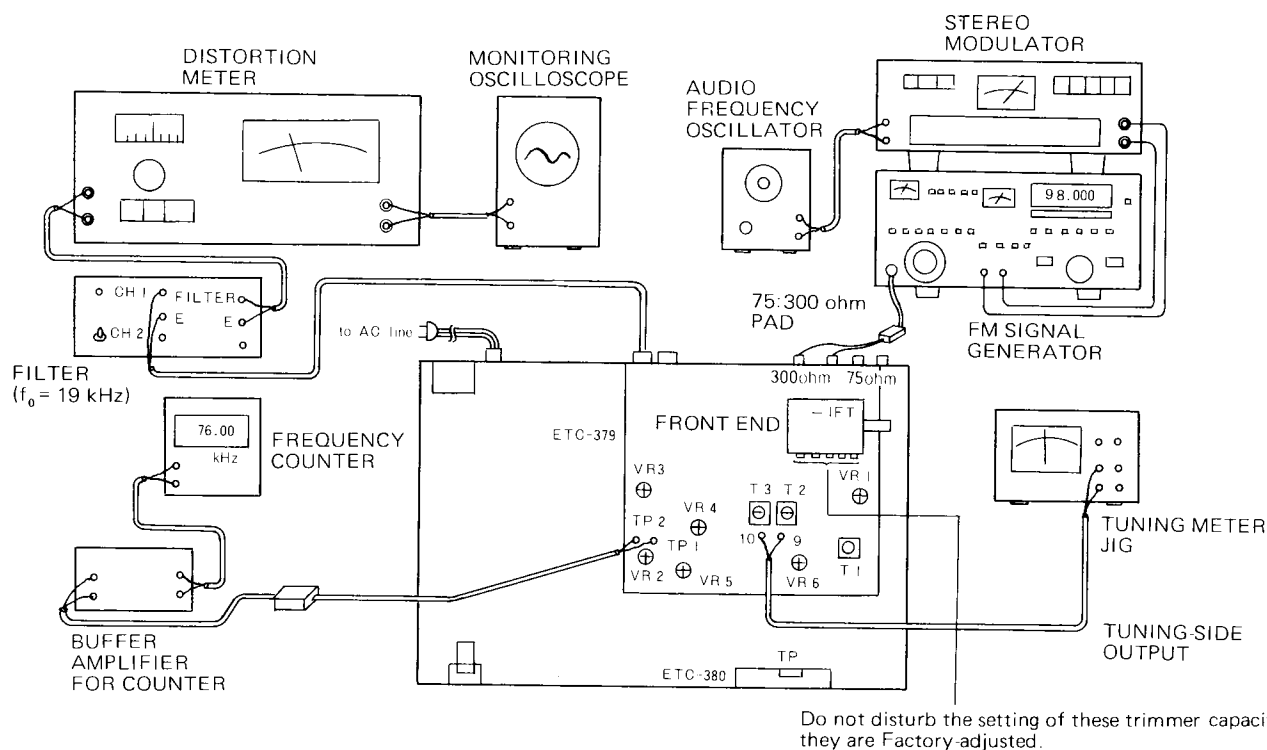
DISTORTION METER

MONITORING OSCILLOSCOPE

AUDIO FREQUENCY OSCILLATOR

STEREO MODULATOR

98.000

CH 1 FILTER
CH 2 E
E

FILTER
($f_0$ = 19 kHz)

to AC line

75:300 ohm PAD

FM SIGNAL GENERATOR

300ohm 75ohm

76.00
kHz

FREQUENCY COUNTER

ETC-379

FRONT END

IFT

VR3
VR 4
T 3 T 2
VR 1
TP 2
TP 1
VR 2
VR 5
10 9
VR 6
T 1

TUNING METER JIG

BUFFER AMPLIFIER FOR COUNTER

TUNING-SIDE OUTPUT

ETC-380
TP

Do not disturb the setting of these trimmer capaci
they are Factory-adjusted.